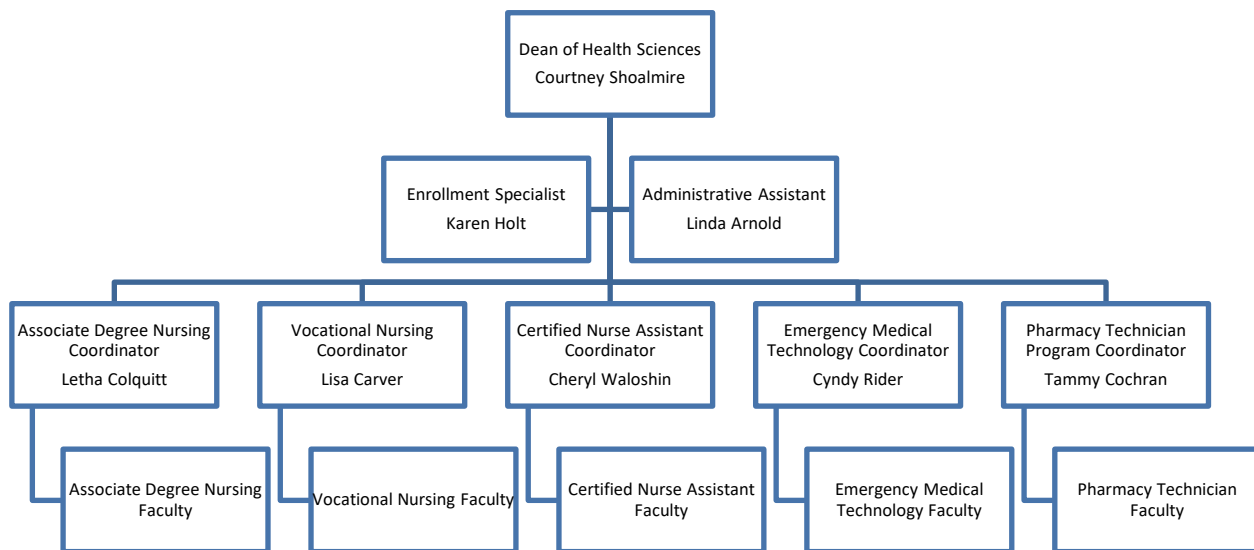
Dean of Health Sciences
Courtney Shoalmire

Enrollment Specialist
Karen Holt

Administrative Assistant
Linda Arnold

Associate Degree Nursing Coordinator
Letha Colquitt

Vocational Nursing Coordinator
Lisa Carver

Certified Nurse Assistant Coordinator
Cheryl Waloshin

Emergency Medical Technology Coordinator
Cyndy Rider

Pharmacy Technician Program Coordinator
Tammy Cochran

Associate Degree Nursing Faculty

Vocational Nursing Faculty

Certified Nurse Assistant Faculty

Emergency Medical Technology Faculty

Pharmacy Technician Faculty